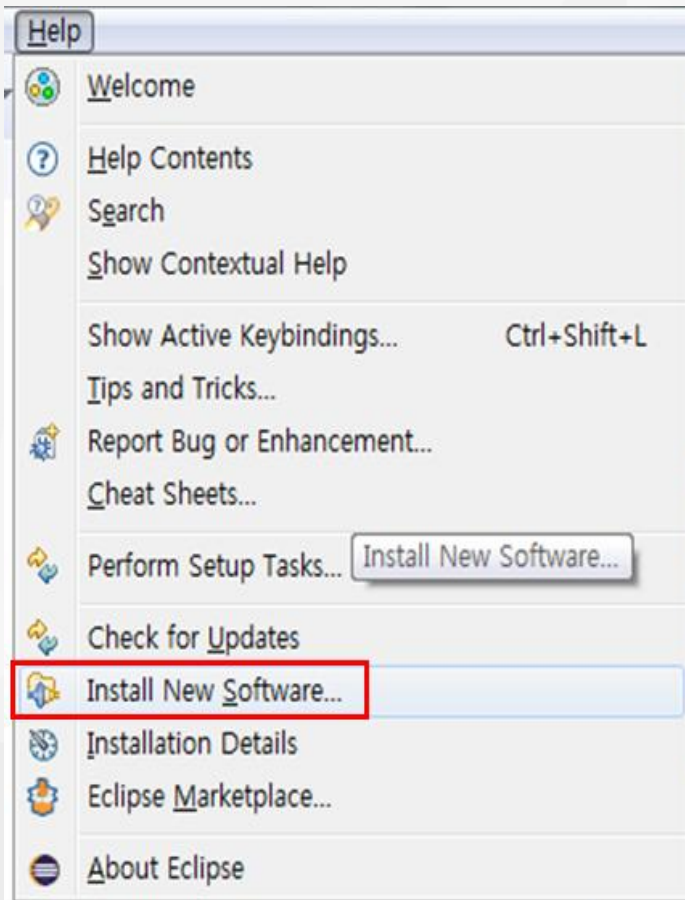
Help

Welcome

Help Contents
Search
Show Contextual Help

Show Active Keybindings... Ctrl+Shift+L
Tips and Tricks...
Report Bug or Enhancement...
Cheat Sheets...

Perform Setup Tasks... Install New Software...

Check for Updates
Install New Software...
Installation Details
Eclipse Marketplace...

About Eclipse